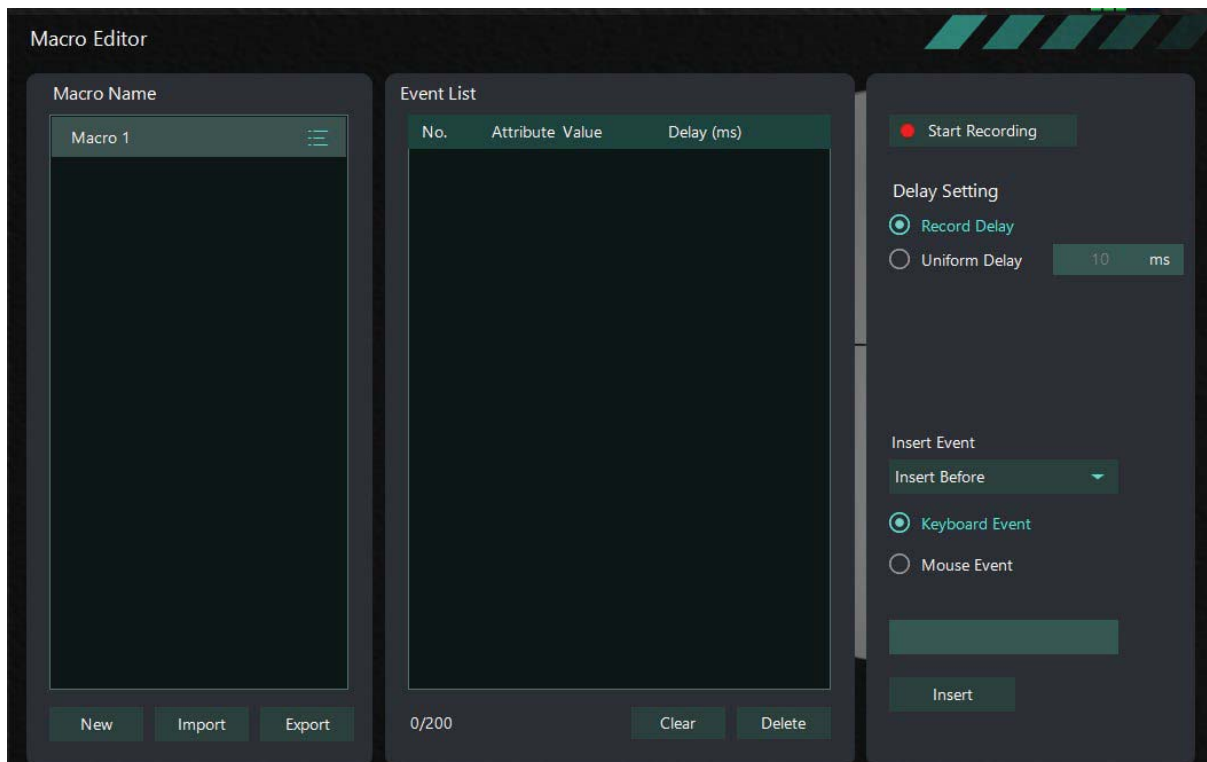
Macro Editor

Macro Name

Macro 1

New Import Export

Event List

| No. | Attribute | Value | Delay (ms) |
|---|---|---|---|

0/200

Clear Delete

Start Recording

Delay Setting

Record Delay

Uniform Delay 10 ms

Insert Event

Insert Before

Keyboard Event

Mouse Event

Insert